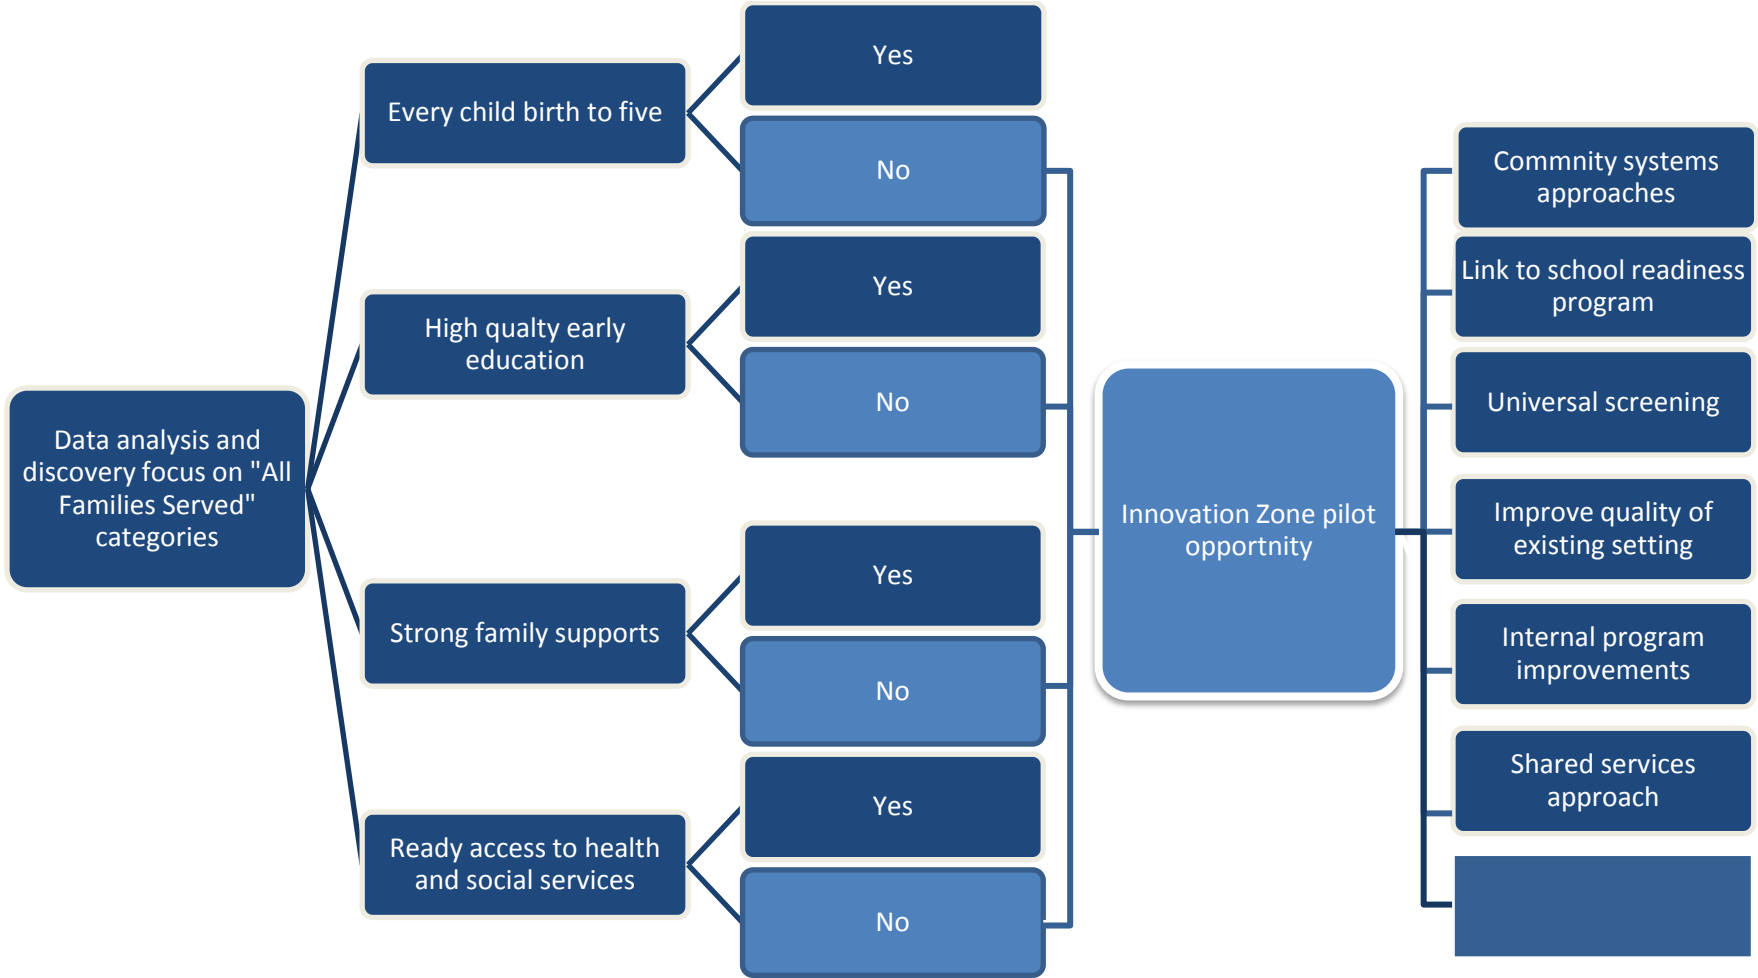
Data analysis and discovery focus on "All Families Served" categories

Every child birth to five

Yes

No

High qualty early education

Yes

No

Strong family supports

Yes

No

Ready access to health and social services

Yes

No

Innovation Zone pilot opportnity

Commnity systems approaches

Link to school readiness program

Universal screening

Improve quality of existing setting

Internal program improvements

Shared services approach